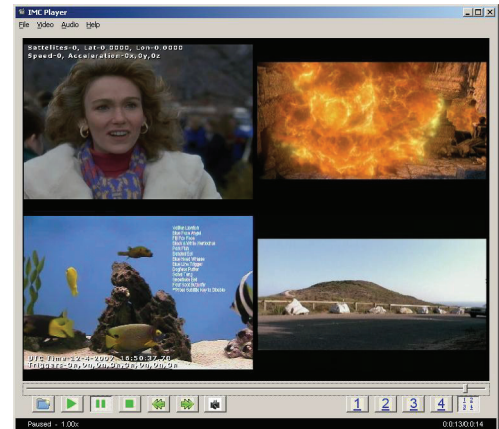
IMC Player

File Video Audio Help

Sattelites-0, Lat-0.0000, Lon-0.0000
Speed-0, Acceleration-0x,0y,0z

Yellow Longfish
Blue Face Angel
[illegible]
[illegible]
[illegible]
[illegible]
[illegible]
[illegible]
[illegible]
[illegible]
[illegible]
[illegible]
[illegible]

UTC Time-12-4-2007, 16:50:37.70
Triggers-0a,0a,0a,0a,0a,0a,0a,0a

1 2 3 4

Paused - 1.00x

0:0:13/0:0:14